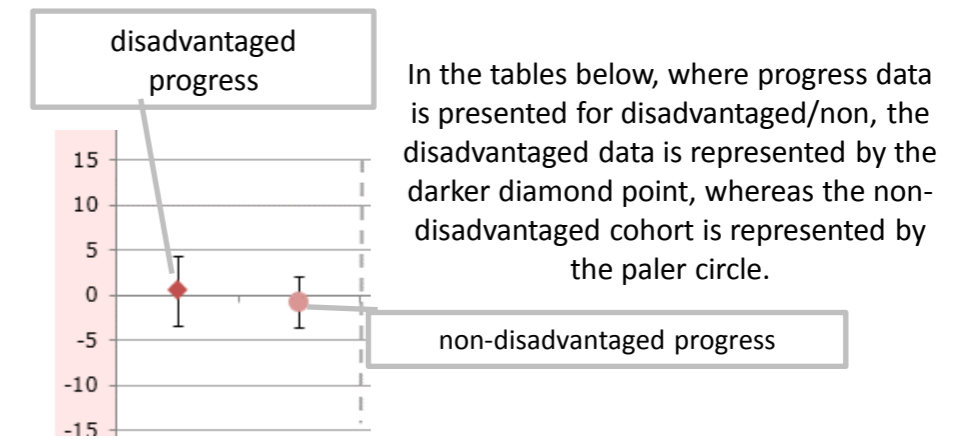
disadvantaged progress

In the tables below, where progress data is presented for disadvantaged/non, the disadvantaged data is represented by the darker diamond point, whereas the non-disadvantaged cohort is represented by the paler circle.

15
10
5
0
-5
-10
-15

non-disadvantaged progress